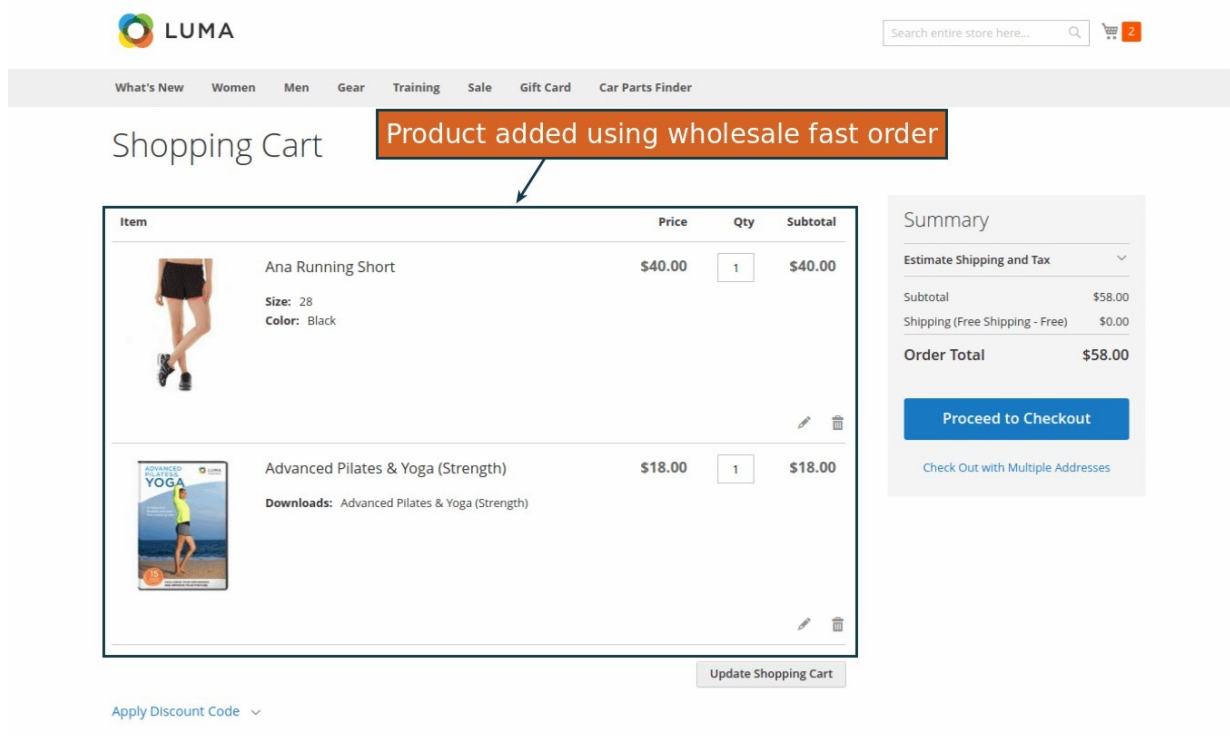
LUMA

Search entire store here...

2

What's New Women Men Gear Training Sale Gift Card Car Parts Finder

Shopping Cart

Product added using wholesale fast order

| Item | Price | Qty | Subtotal |
|---|---|---|---|
| Ana Running Short<br>Size: 28<br>Color: Black | $40.00 | 1 | $40.00 |
| Advanced Pilates & Yoga (Strength)<br>Downloads: Advanced Pilates & Yoga (Strength) | $18.00 | 1 | $18.00 |

ADVANCED PILATES & YOGA

Update Shopping Cart

Apply Discount Code

Summary

Estimate Shipping and Tax

Subtotal $58.00

Shipping (Free Shipping - Free) $0.00

Order Total $58.00

Proceed to Checkout

Check Out with Multiple Addresses